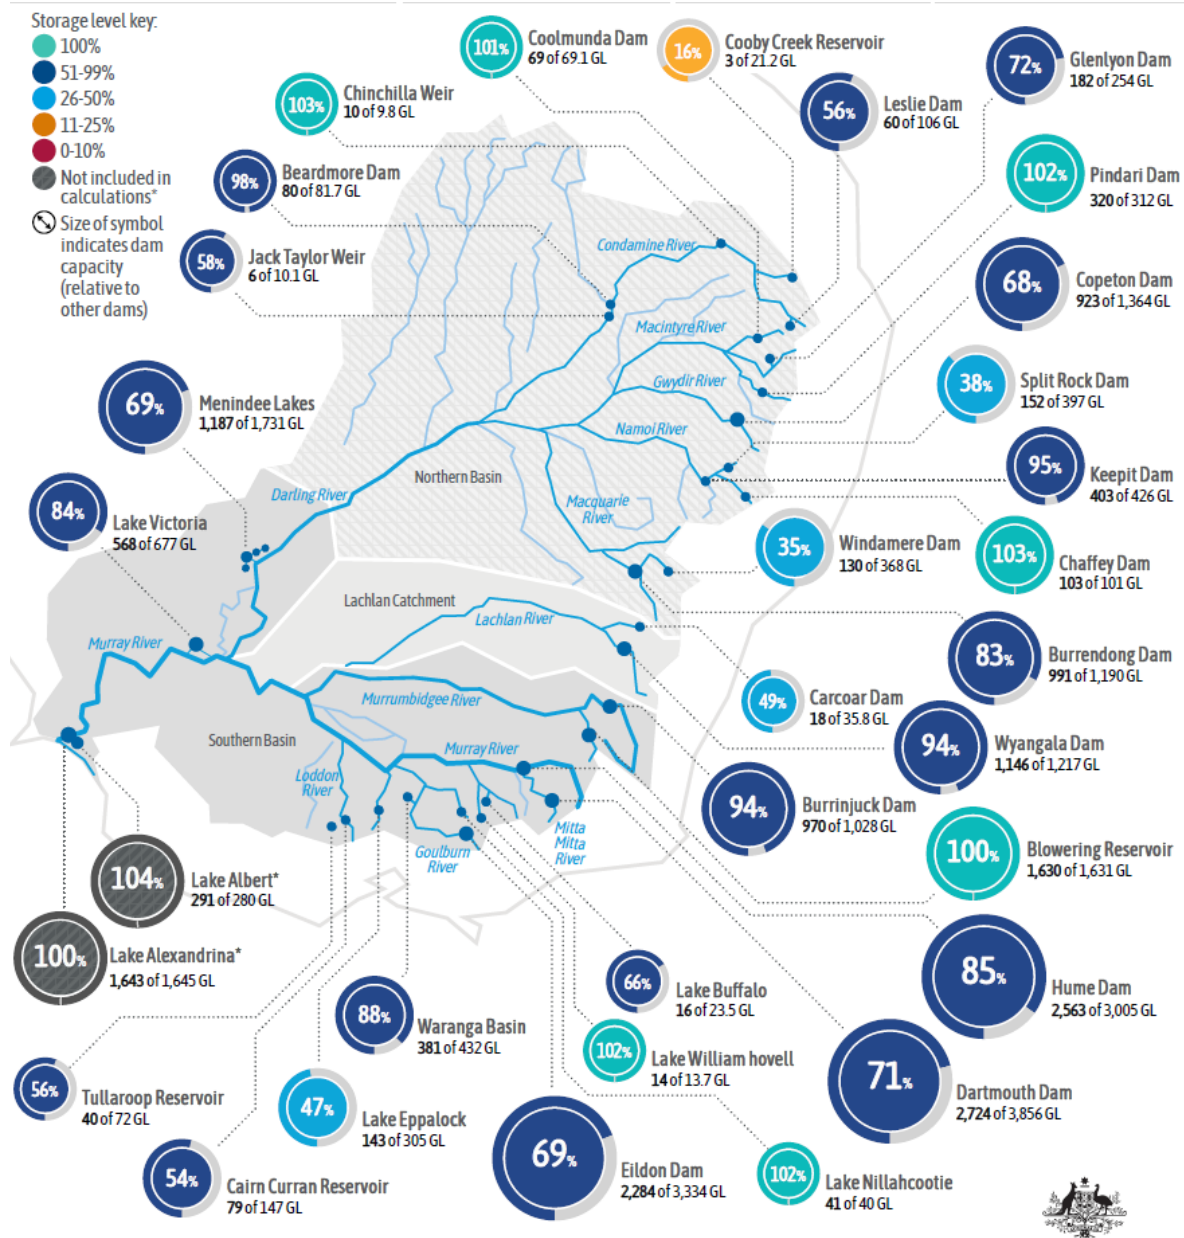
Storage level key:
100%
51-99%
26-50%
11-25%
0-10%
Not included in calculations*
Size of symbol indicates dam capacity (relative to other dams)

101% Coolmunda Dam 69 of 69.1 GL
16% Cooby Creek Reservoir 3 of 21.2 GL
72% Glenlyon Dam 182 of 254 GL
103% Chinchilla Weir 10 of 9.8 GL
56% Leslie Dam 60 of 106 GL
98% Beardmore Dam 80 of 81.7 GL
102% Pindari Dam 320 of 312 GL
58% Jack Taylor Weir 6 of 10.1 GL
68% Copeton Dam 923 of 1,364 GL
69% Menindee Lakes 1,187 of 1,731 GL
38% Split Rock Dam 152 of 397 GL
95% Keepit Dam 403 of 426 GL
84% Lake Victoria 568 of 677 GL
35% Windamere Dam 130 of 368 GL
103% Chaffey Dam 103 of 101 GL
83% Burrendong Dam 991 of 1,190 GL
49% Carcoar Dam 18 of 35.8 GL
94% Wyangala Dam 1,146 of 1,217 GL
94% Burrinjuck Dam 970 of 1,028 GL
100% Blowering Reservoir 1,630 of 1,631 GL
104% Lake Albert* 291 of 280 GL
100% Lake Alexandrina* 1,643 of 1,645 GL
85% Hume Dam 2,563 of 3,005 GL
66% Lake Buffalo 16 of 23.5 GL
88% Waranga Basin 381 of 432 GL
102% Lake William hovell 14 of 13.7 GL
71% Dartmouth Dam 2,724 of 3,856 GL
56% Tullaroop Reservoir 40 of 72 GL
47% Lake Eppalock 143 of 305 GL
69% Eildon Dam 2,284 of 3,334 GL
54% Cairn Curran Reservoir 79 of 147 GL
102% Lake Nillahcootie 41 of 40 GL

Condamine River
Macintyre River
Gwydir River
Namoi River
Northern Basin
Darling River
Macquarie River
Lachlan Catchment
Lachlan River
Murray River
Murrumbidgee River
Southern Basin
Murray River
Loddon River
Goulburn River
Mitta Mitta River